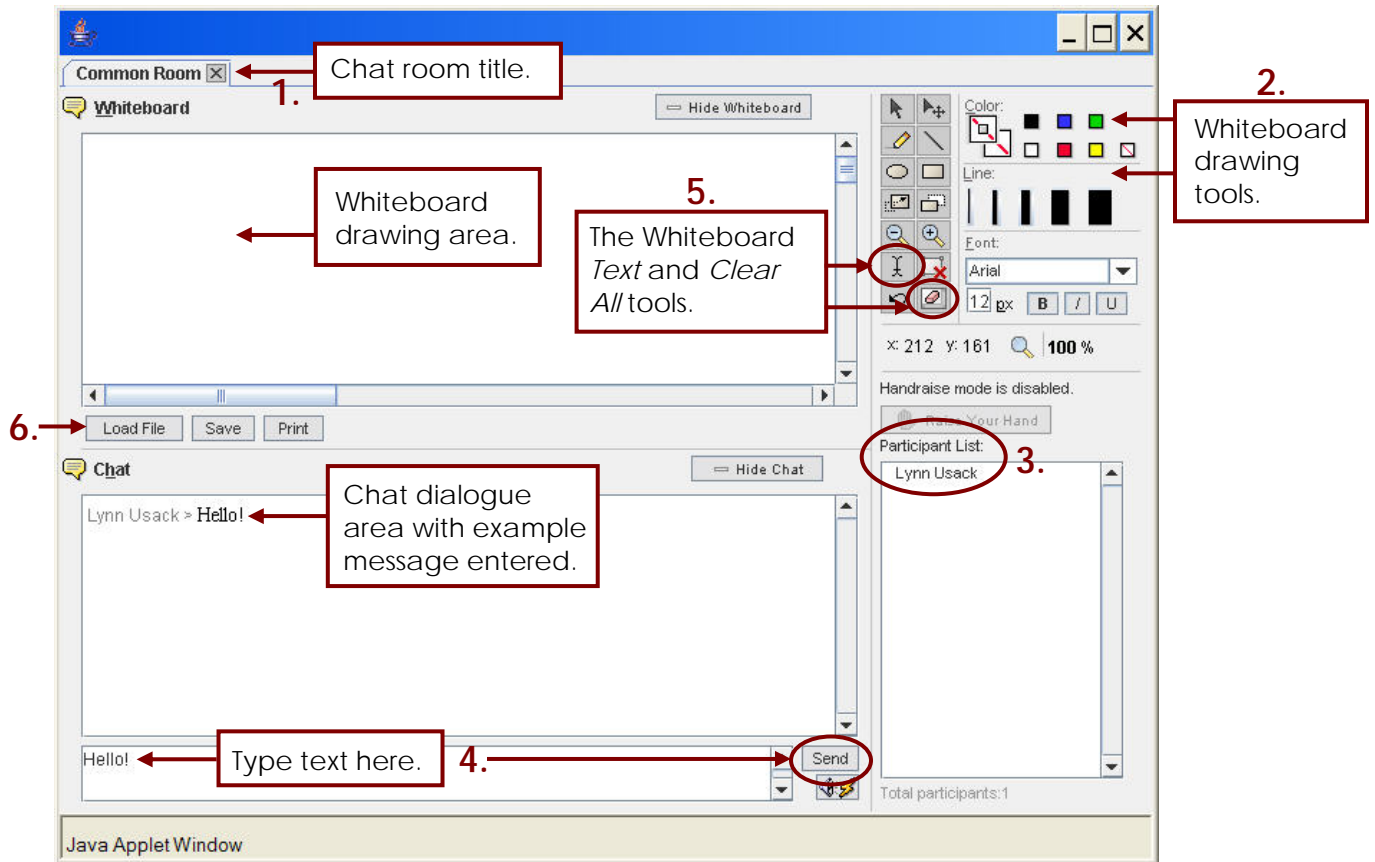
Common Room

Chat room title.

1.

Whiteboard

Hide Whiteboard

Color:

2.

Whiteboard drawing tools.

Line:

Whiteboard drawing area.

5.

The Whiteboard *Text* and *Clear All* tools.

Font:

Arial

12 px B I U

x: 212 y: 161 100 %

Handraise mode is disabled.

Raise Your Hand

6.

Load File Save Print

Participant List:

Lynn Usack

3.

Chat

Hide Chat

Chat dialogue area with example message entered.

Lynn Usack > Hello!

Hello!

Type text here.

4.

Send

Total participants:1

Java Applet Window